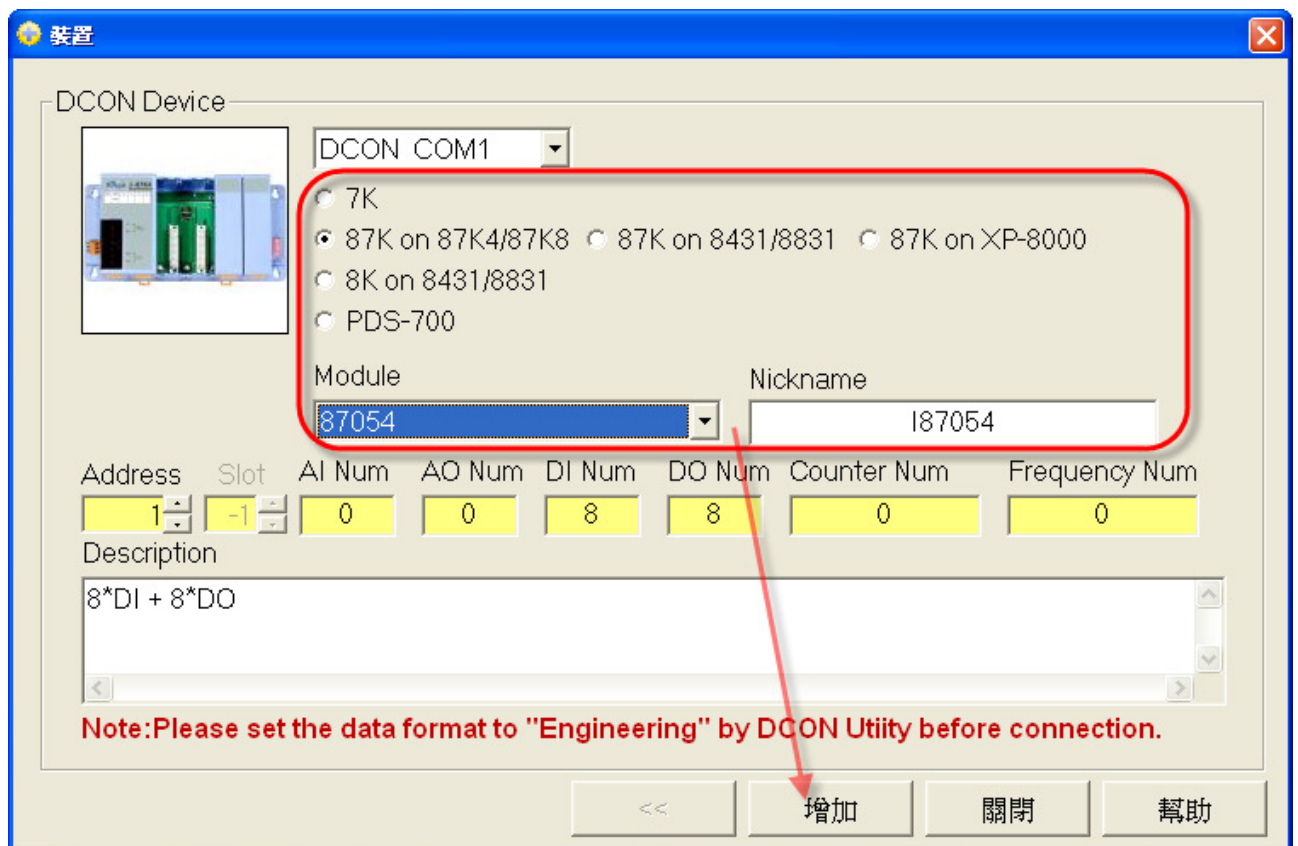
裝置

DCON Device

DCON_COM1

7K
87K on 87K4/87K8
87K on 8431/8831
87K on XP-8000
8K on 8431/8831
PDS-700

Module
87054

Nickname
I87054

Address
1
Slot
-1
AI Num
0
AO Num
0
DI Num
8
DO Num
8
Counter Num
0
Frequency Num
0

Description
8*DI + 8*DO

Note:Please set the data format to "Engineering" by DCON Utiity before connection.

<<
增加
關閉
幫助